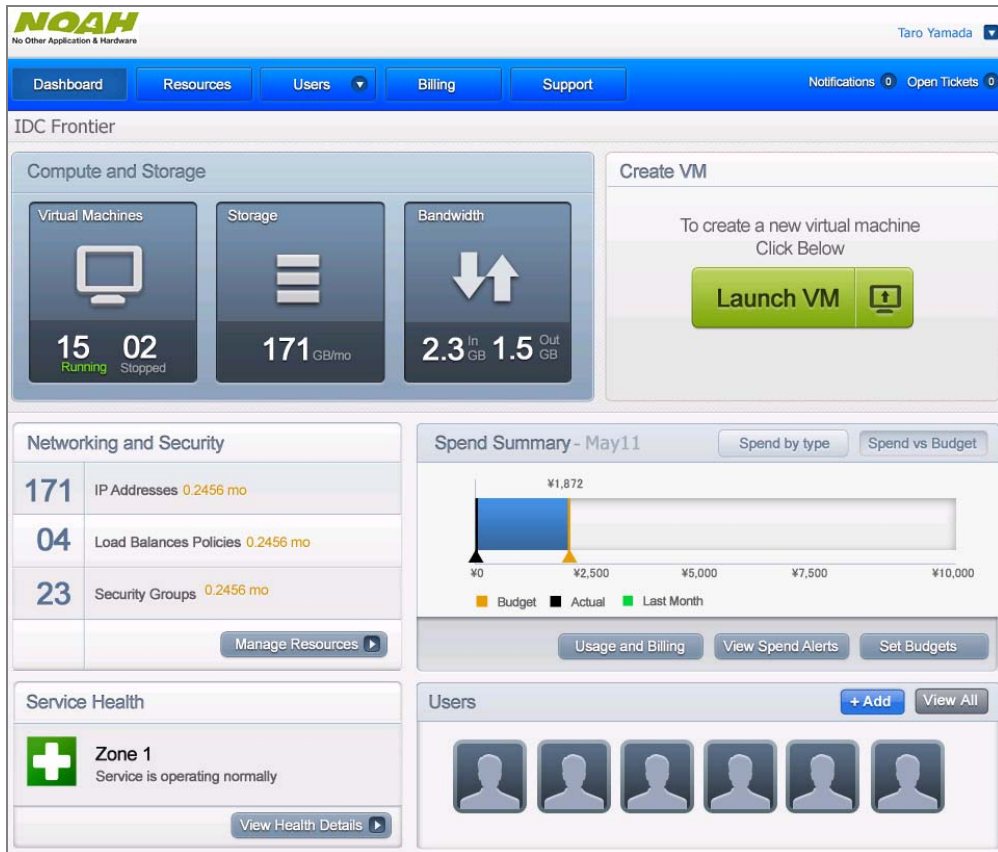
NOAH
No Other Application & Hardware

Taro Yamada

Dashboard
Resources
Users
Billing
Support

Notifications 0 Open Tickets 0

IDC Frontier

Compute and Storage

Virtual Machines
15 Running 02 Stopped

Storage
171 GB/mo

Bandwidth
2.3 In GB 1.5 Out GB

Create VM

To create a new virtual machine Click Below

Launch VM

Networking and Security

| | |
|---|---|
| 171 | IP Addresses 0.2456 mo |
| 04 | Load Balances Policies 0.2456 mo |
| 23 | Security Groups 0.2456 mo |

Manage Resources

Spend Summary - May11

Spend by type
Spend vs Budget

¥1,872

¥0 ¥2,500 ¥5,000 ¥7,500 ¥10,000

Budget Actual Last Month

Usage and Billing
View Spend Alerts
Set Budgets

Service Health

Zone 1
Service is operating normally

View Health Details

Users

+ Add
View All